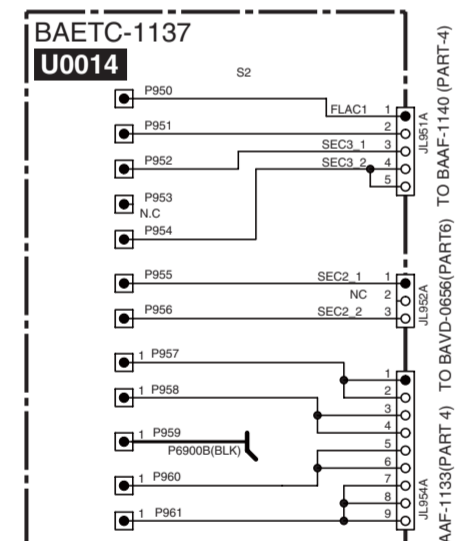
BAETC-1137
U0014

S2

P950
FLAC1 1
P951
2
SEC3_1 3
P952
SEC3_2 4
5
P953
N.C
P954
JL951A
TO BAAF-1140 (PART-4)

P955
SEC2_1 1
NC 2
P956
SEC2_2 3
JL952A
TO BAVD-0656(PART6)

1 P957
1
2
1 P958
3
4
1 P959
P6900B(BLK)
5
6
1 P960
7
8
1 P961
9
JL954A
AAF-1133(PART 4)